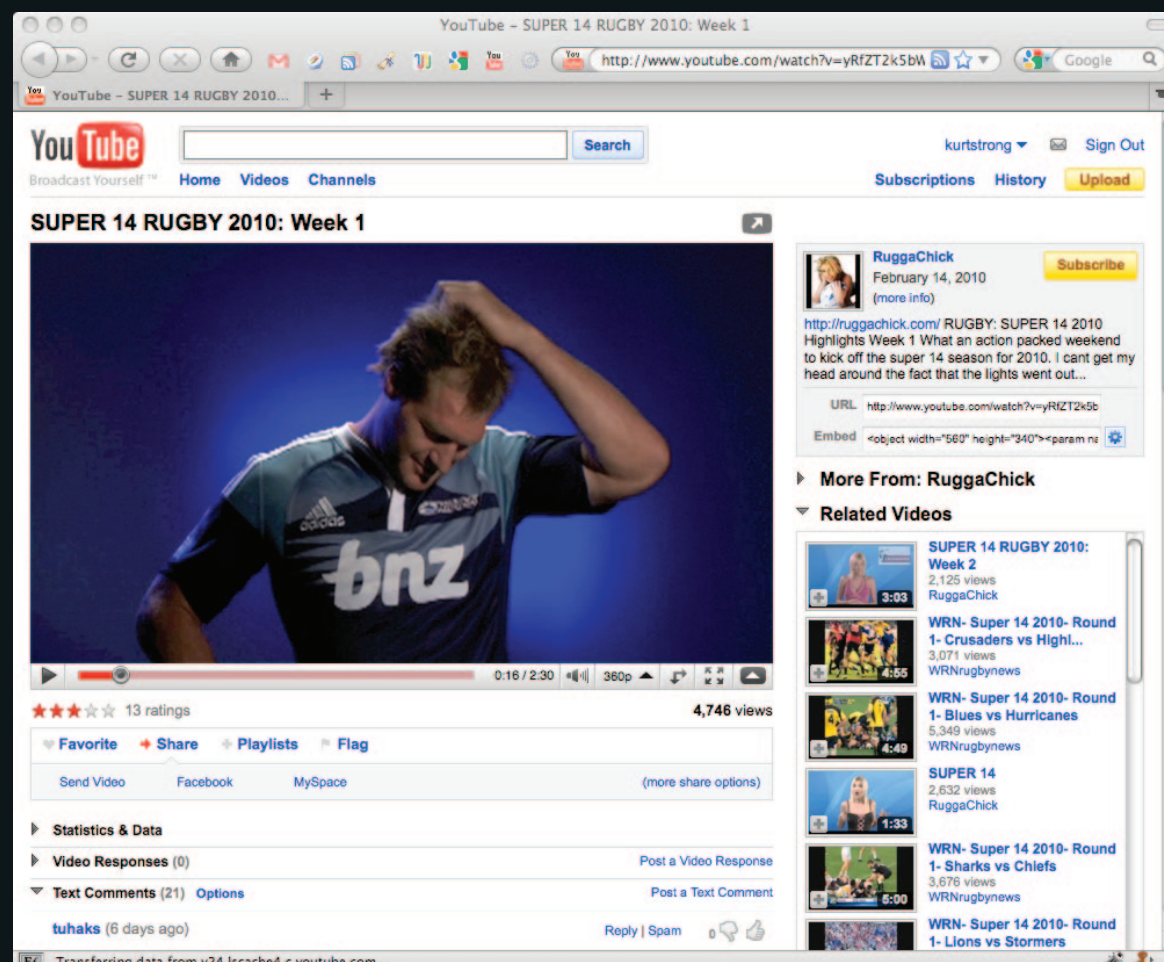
YouTube – SUPER 14 RUGBY 2010: Week 1

http://www.youtube.com/watch?v=yRfZT2k5bW

Google

YouTube – SUPER 14 RUGBY 2010...

YouTube
Broadcast Yourself™

Search

Home Videos Channels

kurtstrong Sign Out

Subscriptions History Upload

SUPER 14 RUGBY 2010: Week 1

bnz

0:16 / 2:30 360p

13 ratings 4,746 views

Favorite Share Playlists Flag

Send Video Facebook MySpace (more share options)

Statistics & Data

Video Responses (0) Post a Video Response

Text Comments (21) Options Post a Text Comment

tuhaks (6 days ago) Reply | Spam 0

RuggaChick
February 14, 2010
(more info)

Subscribe

http://ruggachick.com/ RUGBY: SUPER 14 2010 Highlights Week 1 What an action packed weekend to kick off the super 14 season for 2010. I cant get my head around the fact that the lights went out...

URL http://www.youtube.com/watch?v=yRfZT2k5b

Embed <object width="560" height="340"><param na

More From: RuggaChick

Related Videos

SUPER 14 RUGBY 2010: Week 2
2,125 views
RuggaChick
3:03

WRN- Super 14 2010- Round 1- Crusaders vs Highl...
3,071 views
WRNrugbynews
4:55

WRN- Super 14 2010- Round 1- Blues vs Hurricanes
5,349 views
WRNrugbynews
4:49

SUPER 14
2,632 views
RuggaChick
1:33

WRN- Super 14 2010- Round 1- Sharks vs Chiefs
3,676 views
WRNrugbynews
5:00

WRN- Super 14 2010- Round 1- Lions vs Stormers

Transferring data from v24.lscache4.c.youtube.com...